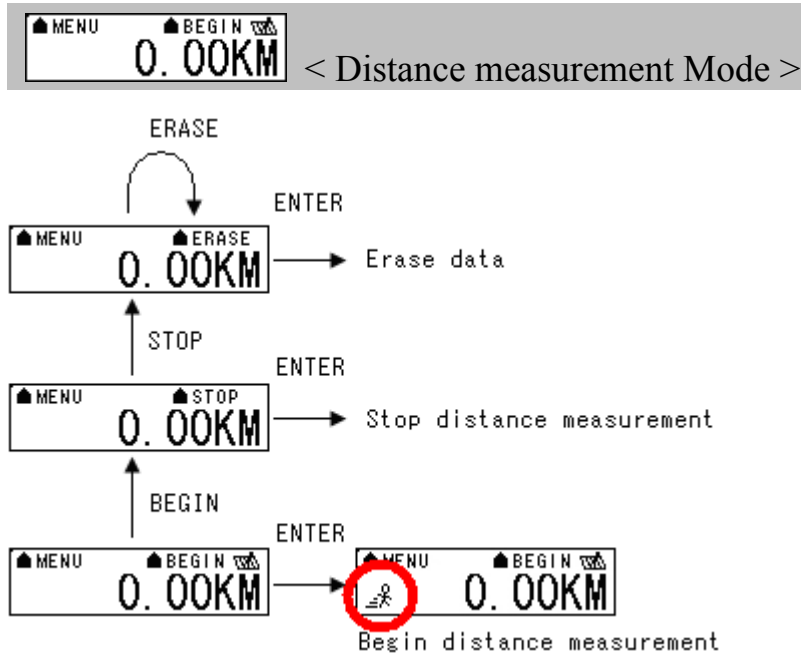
MENU BEGIN
0. 00KM
< Distance measurement Mode >

ERASE

ENTER

MENU ERASE
0. 00KM
Erase data

STOP

ENTER

MENU STOP
0. 00KM
Stop distance measurement

BEGIN

ENTER

MENU BEGIN
0. 00KM

MENU BEGIN
0. 00KM
Begin distance measurement